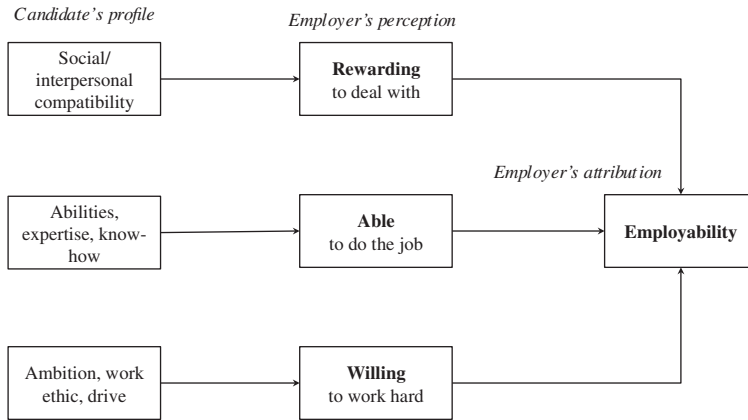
Candidate's profile

Employer's perception

Social/ interpersonal compatibility

Rewarding to deal with

Employer's attribution

Abilities, expertise, know-how

Able to do the job

Employability

Ambition, work ethic, drive

Willing to work hard